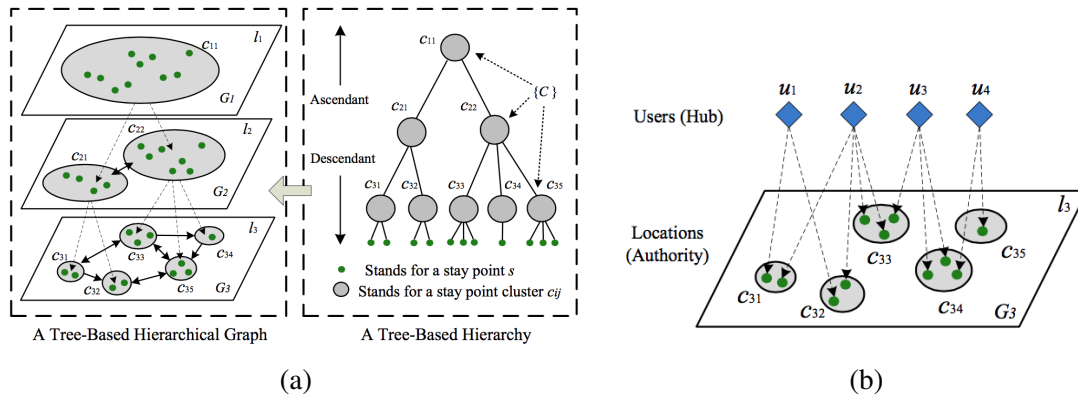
$c_{11}$ $l_1$ $G_1$
$c_{22}$ $l_2$ $c_{21}$ $G_2$
$l_3$ $c_{31}$ $c_{33}$ $c_{34}$ $c_{32}$ $c_{35}$ $G_3$

A Tree-Based Hierarchical Graph

Ascendant
Descendant
$c_{11}$
{C}
$c_{21}$ $c_{22}$
$c_{31}$ $c_{32}$ $c_{33}$ $c_{34}$ $c_{35}$
Stands for a stay point $s$
Stands for a stay point cluster $c_{ij}$

A Tree-Based Hierarchy

(a)

Users (Hub)
$u_1$ $u_2$ $u_3$ $u_4$
$l_3$
Locations (Authority)
$c_{33}$ $c_{35}$ $c_{31}$ $c_{32}$ $c_{34}$ $G_3$

(b)